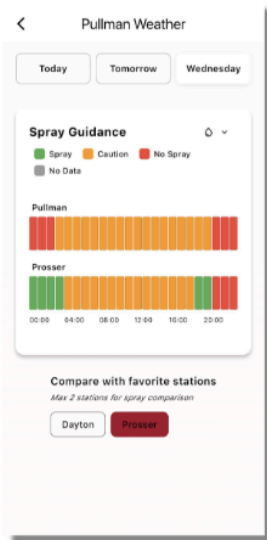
<

Pullman Weather

Today

Tomorrow

Wednesday

Spray Guidance

Spray Caution No Spray

No Data

Pullman

Prosser

00:00 04:00 08:00 12:00 16:00 20:00

Compare with favorite stations

Max 2 stations for spray comparison

Dayton

Prosser